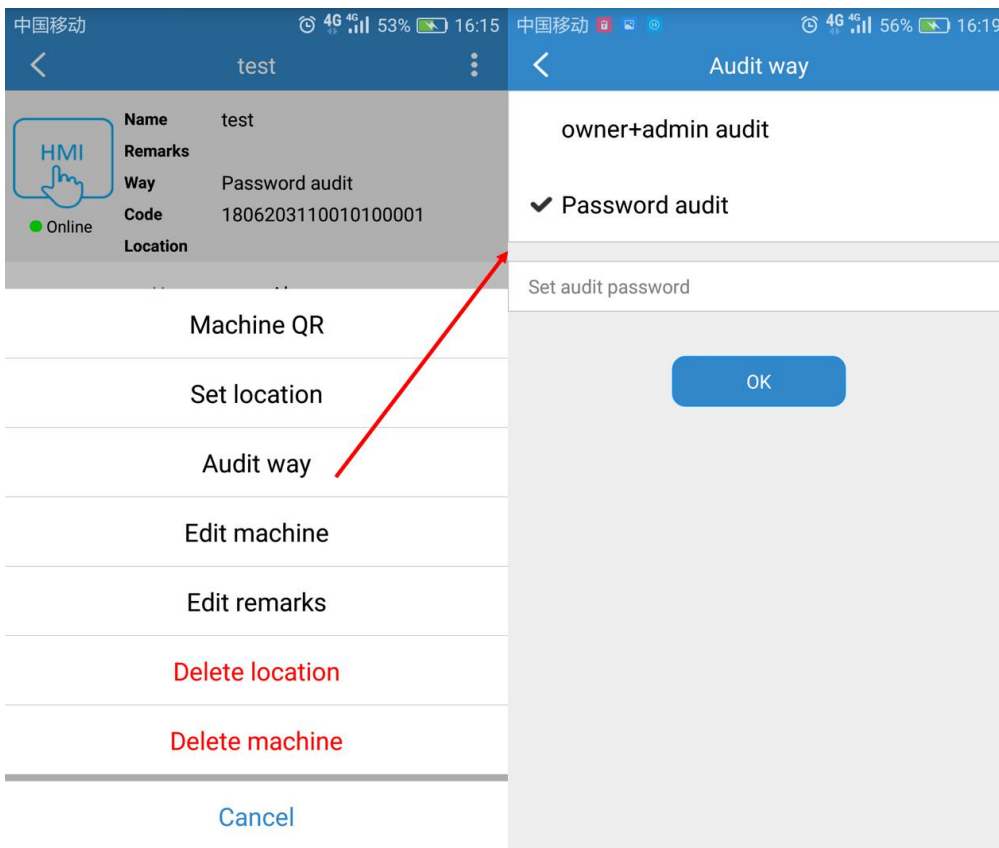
中国移动 4G 4G 53% 16:15

test

HMI

Online

Name test
Remarks
Way Password audit
Code 1806203110010100001
Location

Machine QR

Set location

Audit way

Edit machine

Edit remarks

Delete location

Delete machine

Cancel

中国移动 4G 4G 56% 16:19

Audit way

owner+admin audit

✔ Password audit

Set audit password

OK